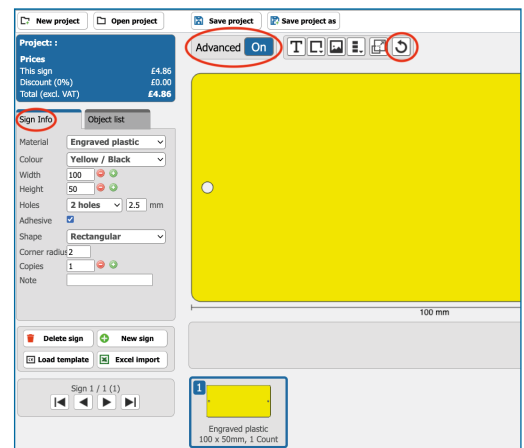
New project
Open project
Save project
Save project as

Project: :
Prices
This sign £4.86
Discount (0%) £0.00
Total (excl. VAT) £4.86

Advanced On

Sign Info
Object list

Material Engraved plastic
Colour Yellow / Black
Width 100
Height 50
Holes 2 holes 2.5 mm
Adhesive
Shape Rectangular
Corner radius 2
Copies 1
Note

100 mm

Delete sign
New sign
Load template
Excel import

Sign 1 / 1 (1)

1
Engraved plastic
100 x 50mm, 1 Count